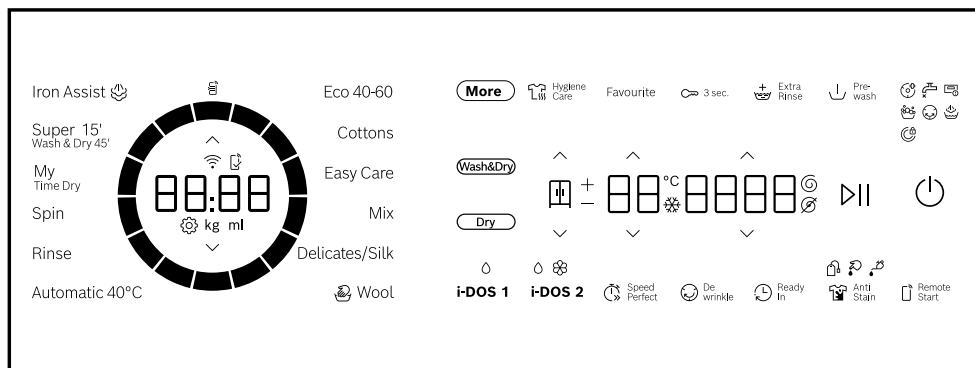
Iron Assist
Super 15'
Wash & Dry 45'
My
Time Dry
Spin
Rinse
Automatic 40°C

88:88
kg ml

Eco 40-60
Cottons
Easy Care
Mix
Delicates/Silk
Wool

More
Hygiene Care
Favourite
3 sec.
Extra Rinse
Pre-wash

Wash&Dry
Dry
+
–
88°C 8888

i-DOS 1
i-DOS 2
Speed Perfect
De wrinkle
Ready In
Anti Stain
Remote Start